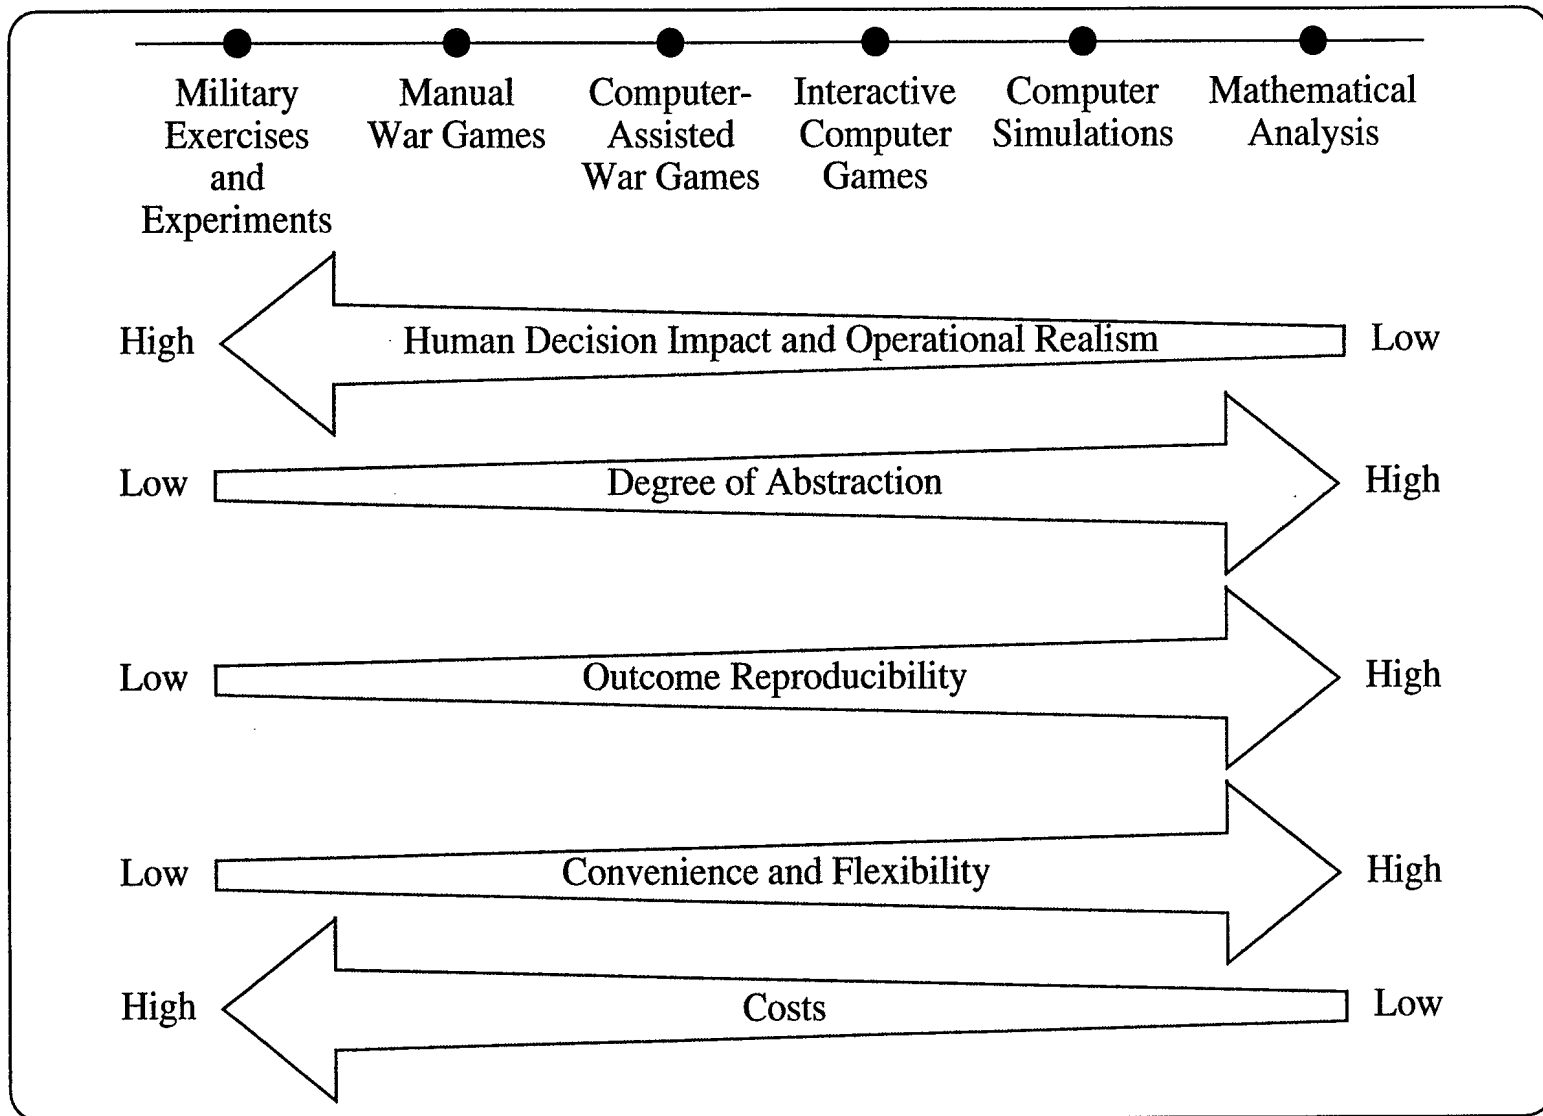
Military Exercises and Experiments

Manual War Games

Computer-Assisted War Games

Interactive Computer Games

Computer Simulations

Mathematical Analysis

High Human Decision Impact and Operational Realism Low

Low Degree of Abstraction High

Low Outcome Reproducibility High

Low Convenience and Flexibility High

High Costs Low